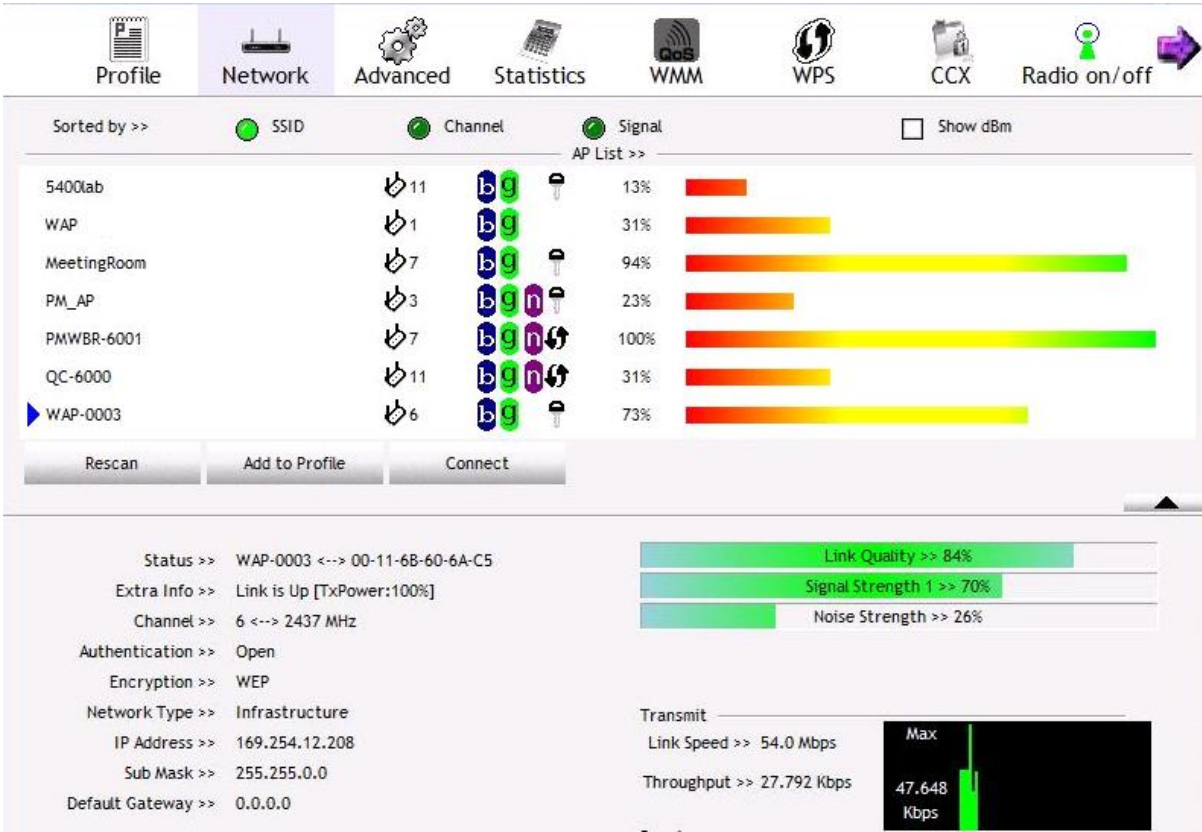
Profile Network Advanced Statistics QoS WMM WPS CCX Radio on/off

Sorted by >> SSID Channel Signal Show dBm

AP List >>

| | | | | |
|---|---|---|---|---|
| 5400lab | 11 | b g | | 13% |
| WAP | 1 | b g | | 31% |
| MeetingRoom | 7 | b g | | 94% |
| PM_AP | 3 | b g n | | 23% |
| PMWBR-6001 | 7 | b g n | | 100% |
| QC-6000 | 11 | b g n | | 31% |
| WAP-0003 | 6 | b g | | 73% |

Rescan Add to Profile Connect

Status >> WAP-0003 <--> 00-11-6B-60-6A-C5
Extra Info >> Link is Up [TxPower:100%]
Channel >> 6 <--> 2437 MHz
Authentication >> Open
Encryption >> WEP
Network Type >> Infrastructure
IP Address >> 169.254.12.208
Sub Mask >> 255.255.0.0
Default Gateway >> 0.0.0.0

Link Quality >> 84%
Signal Strength 1 >> 70%
Noise Strength >> 26%

Transmit
Link Speed >> 54.0 Mbps
Throughput >> 27.792 Kbps

Max
47.648 Kbps